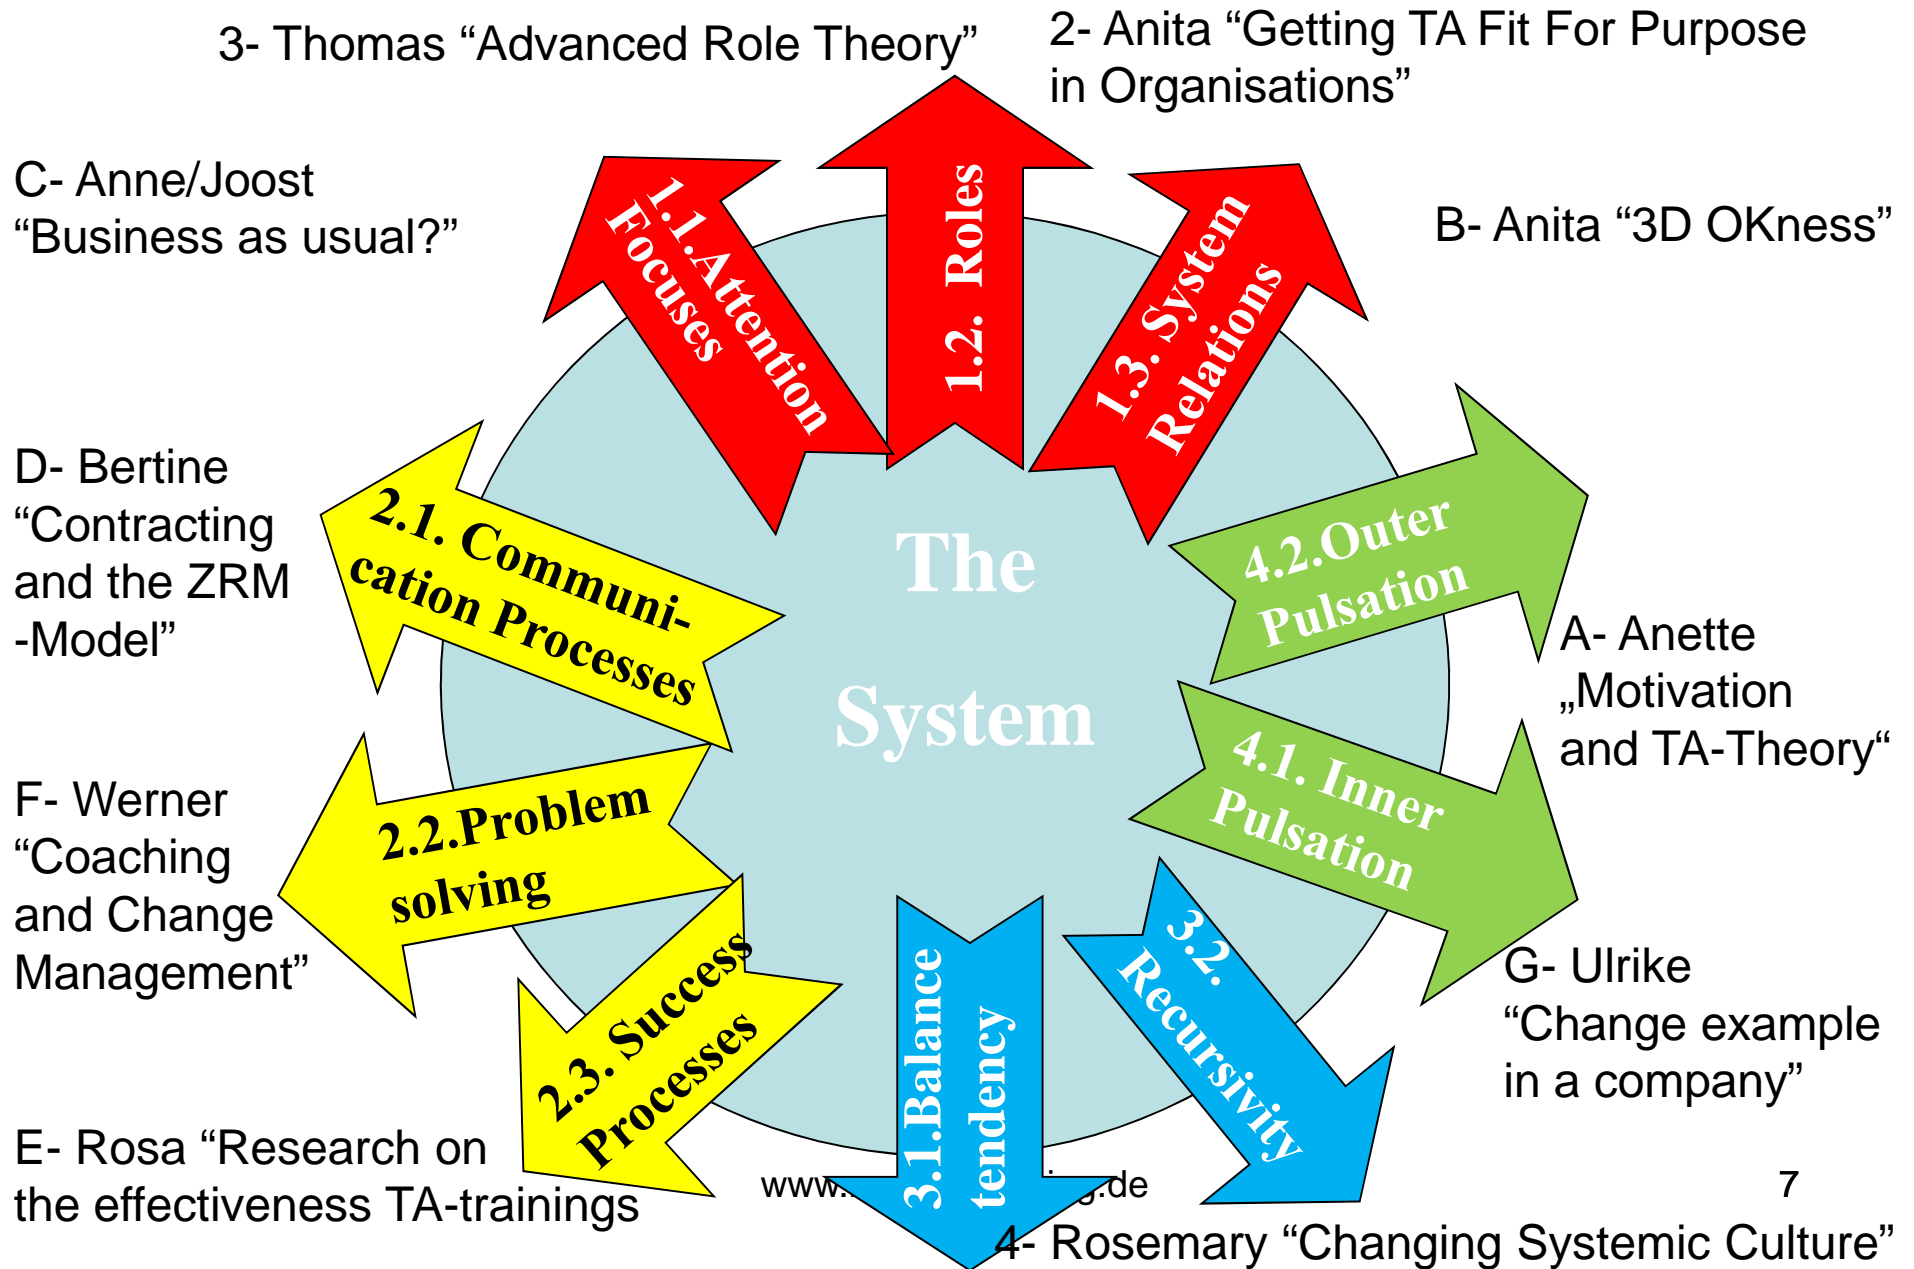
3- Thomas “Advanced Role Theory”

2- Anita “Getting TA Fit For Purpose in Organisations”

C- Anne/Joost “Business as usual?”

B- Anita “3D OKness”

1.1.Attention Focuses

1.2. Roles

1.3. System Relations

D- Bertine “Contracting and the ZRM -Model”

2.1. Communication Processes

The System

4.2.Outer Pulsation

A- Anette „Motivation and TA-Theory“

4.1. Inner Pulsation

F- Werner “Coaching and Change Management”

2.2.Problem solving

2.3. Success Processes

3.1.Balance tendency

3.2. Recursivity

G- Ulrike “Change example in a company”

E- Rosa “Research on the effectiveness TA-trainings

www.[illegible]g.de

7

4- Rosemary “Changing Systemic Culture”